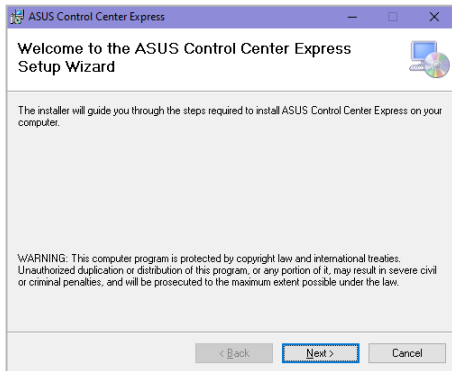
ASUS Control Center Express

Welcome to the ASUS Control Center Express Setup Wizard

The installer will guide you through the steps required to install ASUS Control Center Express on your computer.

WARNING: This computer program is protected by copyright law and international treaties. Unauthorized duplication or distribution of this program, or any portion of it, may result in severe civil or criminal penalties, and will be prosecuted to the maximum extent possible under the law.

< Back
Next >
Cancel